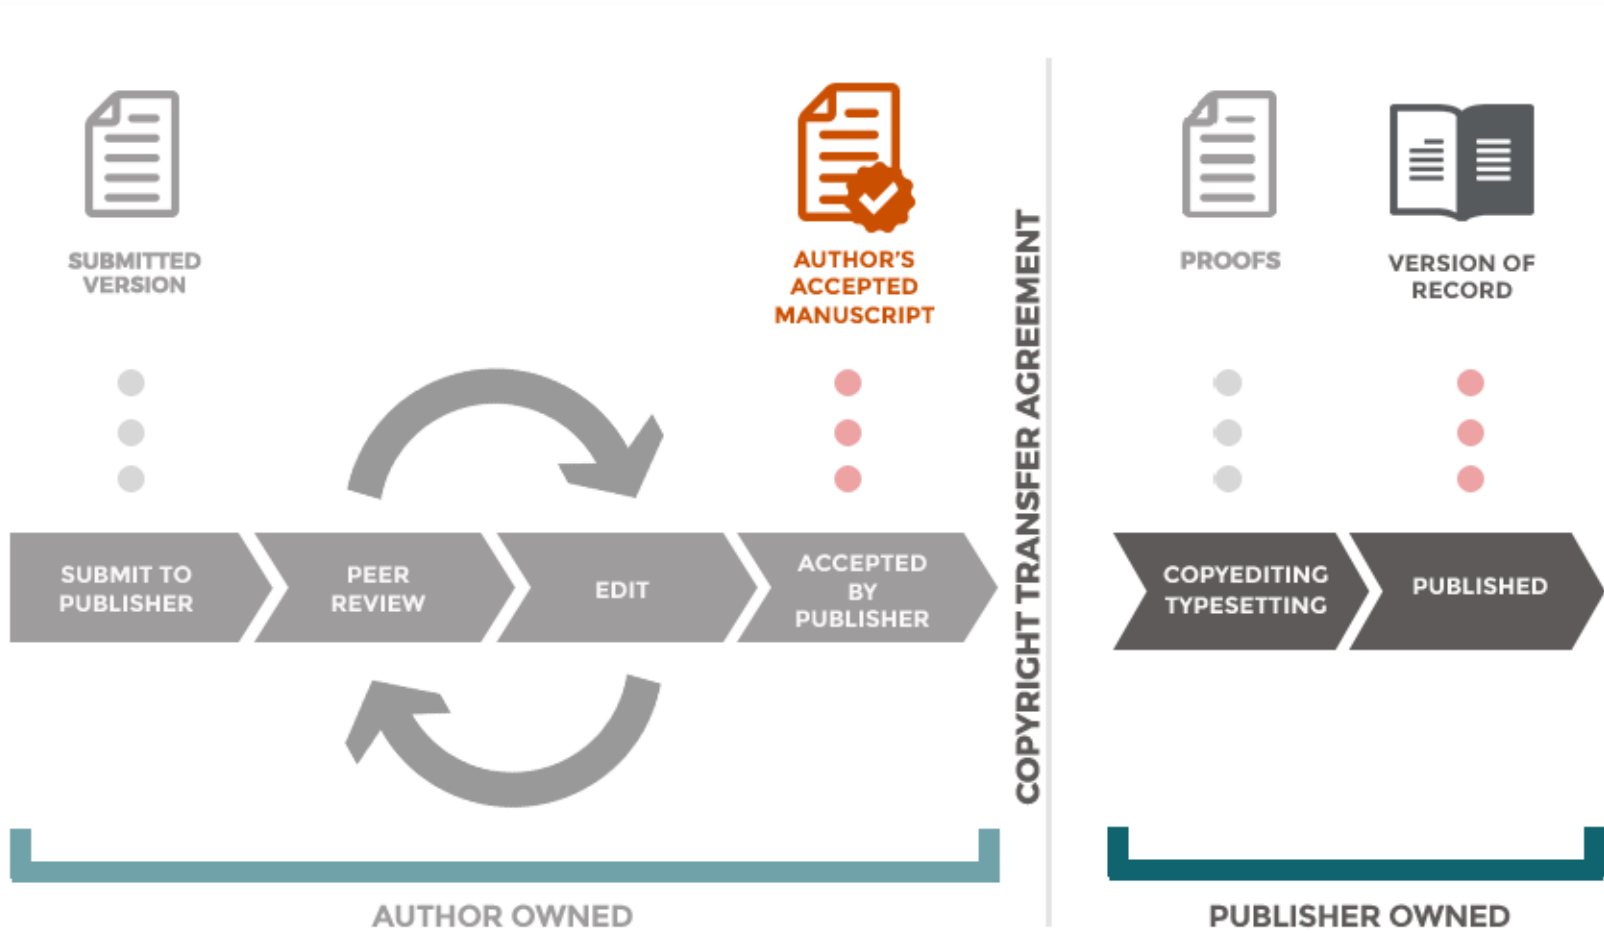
SUBMITTED VERSION

AUTHOR'S ACCEPTED MANUSCRIPT

PROOFS

VERSION OF RECORD

SUBMIT TO PUBLISHER

PEER REVIEW

EDIT

ACCEPTED BY PUBLISHER

COPYRIGHT TRANSFER AGREEMENT

COPYEDITING TYPESETTING

PUBLISHED

AUTHOR OWNED

PUBLISHER OWNED